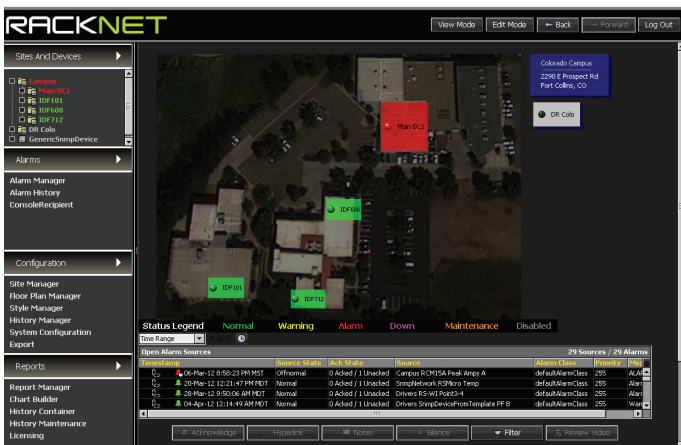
RACKNET

View Mode | Edit Mode | ← Back | → Forward | Log Out

Sites And Devices

Campus
Main DC1
IDF101
IDF608
IDF712
DR Colo
GenericSnmpDevice

Alarms

Alarm Manager
Alarm History
ConsoleRecipient

Configuration

Site Manager
Floor Plan Manager
Style Manager
History Manager
System Configuration
Export

Reports

Report Manager
Chart Builder
History Container
History Maintenance
Licensing

Colorado Campus
2290 E Prospect Rd
Fort Collins, CO

DR Colo

Main DC1

IDF608

IDF101

IDF712

Status Legend Normal Warning Alarm Down Maintenance Disabled

Time Range

Open Alarm Sources 29 Sources / 29 Alarms

| TimeStamp | Source State | Ack State | Source | Alarm Class | Priority | Mes |
|---|---|---|---|---|---|---|
| 06-Mar-12 8:58:23 PM MST | Offnormal | 0 Acked / 1 Unacked | Campus RCM15A Peak Amps A | defaultAlarmClass | 255 | ALAR |
| 20-Mar-12 12:21:47 PM MDT | Normal | 0 Acked / 1 Unacked | SnmpNetwork RSMicro Temp | defaultAlarmClass | 255 | Alarm |
| 28-Mar-12 9:50:06 AM MDT | Normal | 0 Acked / 1 Unacked | Drivers RS-WI Point3-4 | defaultAlarmClass | 255 | Alarm |
| 04-Apr-12 12:14:49 AM MDT | Normal | 0 Acked / 1 Unacked | Drivers SnmpDeviceFromTemplate PF B | defaultAlarmClass | 255 | Warn |

Acknowledge | Hyperlink | Notes | Silence | Filter | Review Video